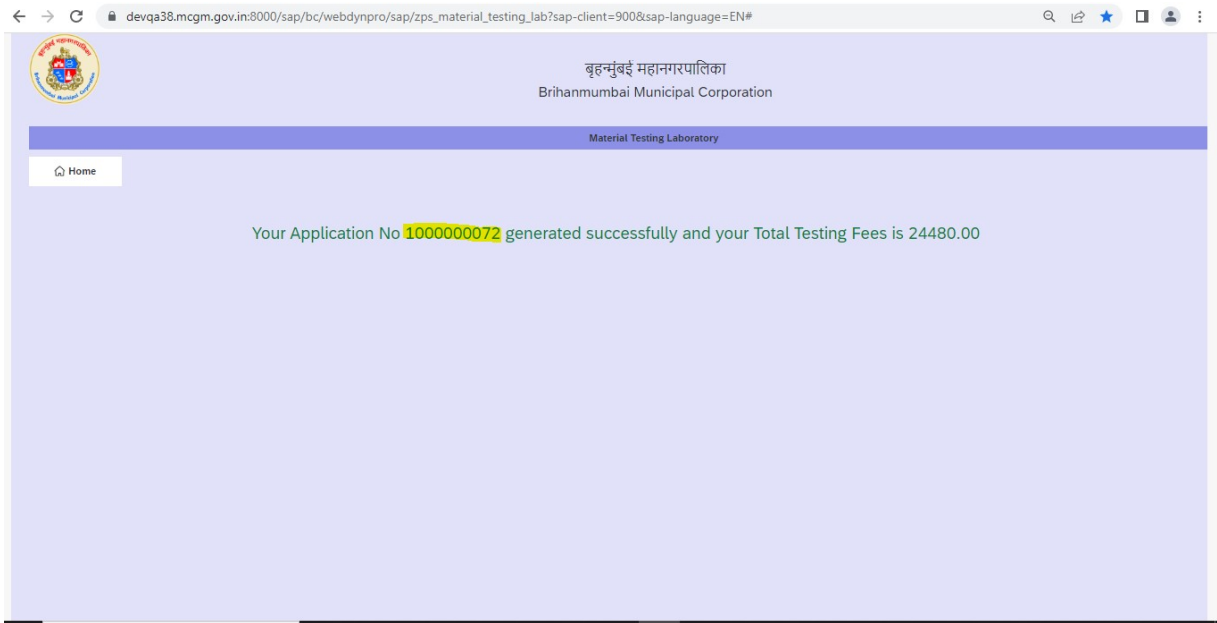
devqa38.mcgm.gov.in:8000/sap/bc/webdynpro/sap/zps_material_testing_lab?sap-client=900&sap-language=EN#

बृहन्मुंबई महानगरपालिका
Brihanmumbai Municipal Corporation

Material Testing Laboratory

Home

Your Application No 1000000072 generated successfully and your Total Testing Fees is 24480.00